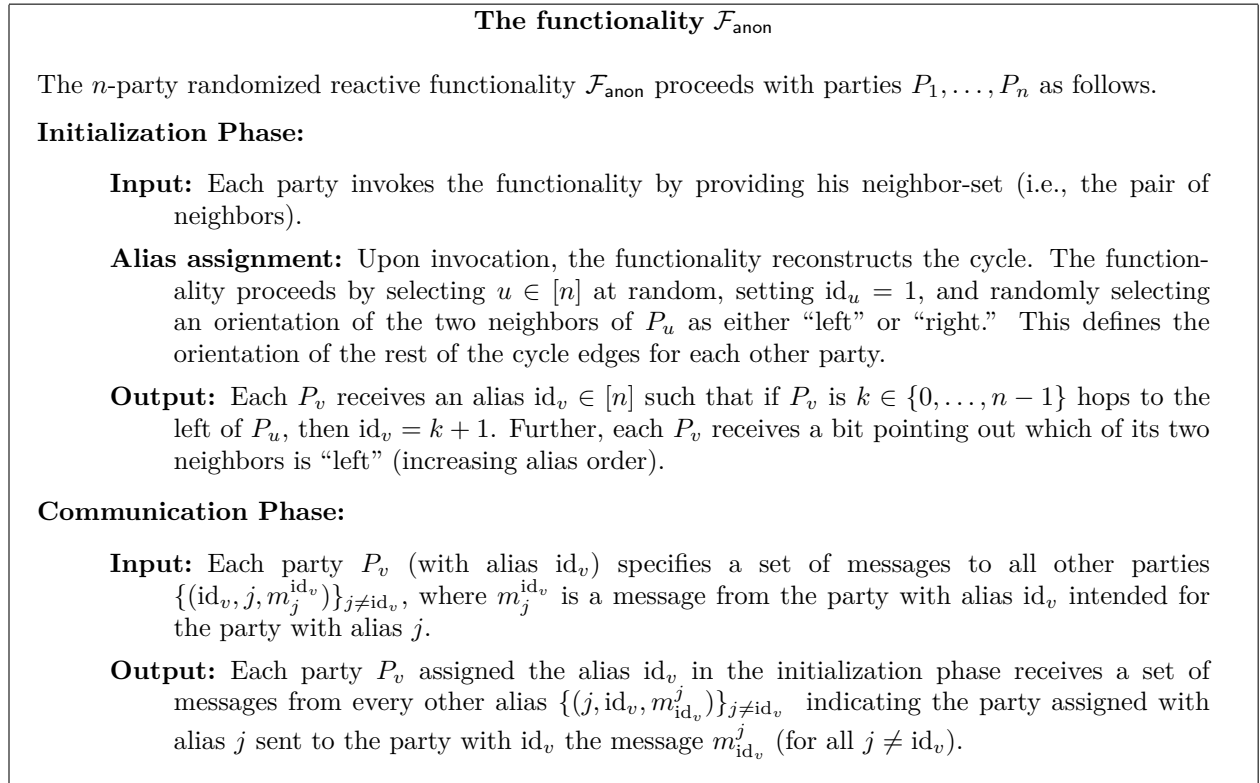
**The functionality $\mathcal{F}_{\mathsf{anon}}$**

The $n$-party randomized reactive functionality $\mathcal{F}_{\mathsf{anon}}$ proceeds with parties $P_1, \ldots, P_n$ as follows.

**Initialization Phase:**

**Input:** Each party invokes the functionality by providing his neighbor-set (i.e., the pair of neighbors).

**Alias assignment:** Upon invocation, the functionality reconstructs the cycle. The functionality proceeds by selecting $u \in [n]$ at random, setting $\mathrm{id}_u = 1$, and randomly selecting an orientation of the two neighbors of $P_u$ as either "left" or "right." This defines the orientation of the rest of the cycle edges for each other party.

**Output:** Each $P_v$ receives an alias $\mathrm{id}_v \in [n]$ such that if $P_v$ is $k \in \{0, \ldots, n-1\}$ hops to the left of $P_u$, then $\mathrm{id}_v = k + 1$. Further, each $P_v$ receives a bit pointing out which of its two neighbors is "left" (increasing alias order).

**Communication Phase:**

**Input:** Each party $P_v$ (with alias $\mathrm{id}_v$) specifies a set of messages to all other parties $\{(\mathrm{id}_v, j, m_j^{\mathrm{id}_v})\}_{j \neq \mathrm{id}_v}$, where $m_j^{\mathrm{id}_v}$ is a message from the party with alias $\mathrm{id}_v$ intended for the party with alias $j$.

**Output:** Each party $P_v$ assigned the alias $\mathrm{id}_v$ in the initialization phase receives a set of messages from every other alias $\{(j, \mathrm{id}_v, m_{\mathrm{id}_v}^j)\}_{j \neq \mathrm{id}_v}$ indicating the party assigned with alias $j$ sent to the party with $\mathrm{id}_v$ the message $m_{\mathrm{id}_v}^j$ (for all $j \neq \mathrm{id}_v$).